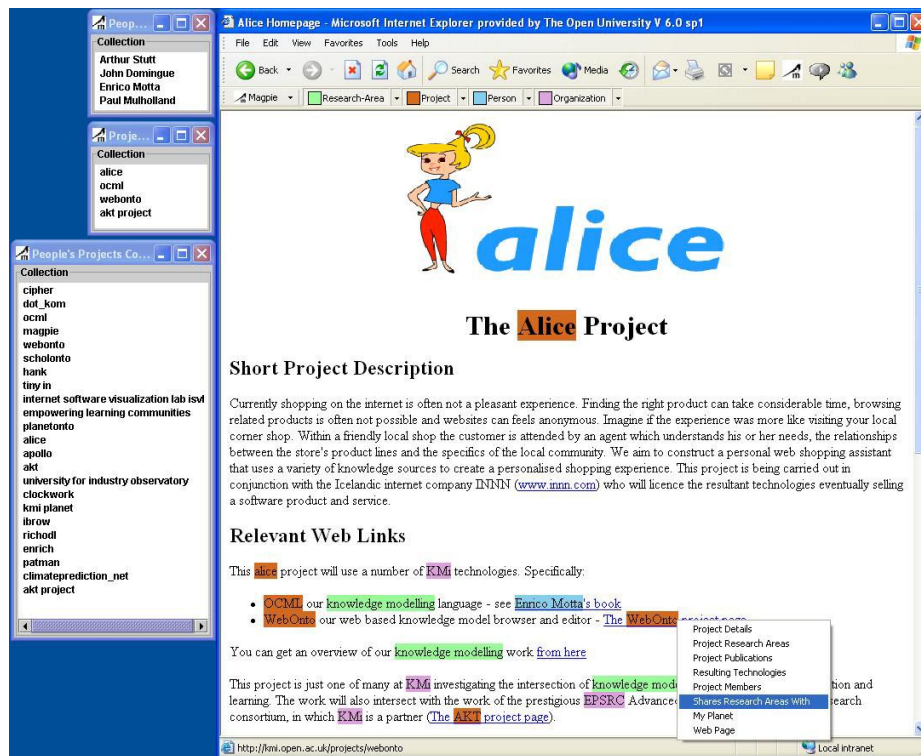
Peop...
Collection
Arthur Stutt
John Domingue
Enrico Motta
Paul Mulholland

Proje...
Collection
alice
ocml
webonto
akt project

People's Projects Co...
Collection
cipher
dot_kom
ocml
magpie
webonto
scholonto
hank
tiny in
internet software visualization lab isvl
empowering learning communities
planetonto
alice
apollo
akt
university for industry observatory
clockwork
kmi planet
ibrow
richodl
enrich
patman
climateprediction_net
akt project

Alice Homepage - Microsoft Internet Explorer provided by The Open University V 6.0 sp1

File Edit View Favorites Tools Help

Back Search Favorites Media

Magpie Research-Area Project Person Organization

alice

The Alice Project

Short Project Description

Currently shopping on the internet is often not a pleasant experience. Finding the right product can take considerable time, browsing related products is often not possible and websites can feels anonymous. Imagine if the experience was more like visiting your local corner shop. Within a friendly local shop the customer is attended by an agent which understands his or her needs, the relationships between the store's product lines and the specifics of the local community. We aim to construct a personal web shopping assistant that uses a variety of knowledge sources to create a personalised shopping experience. This project is being carried out in conjunction with the Icelandic internet company INNN (www.innn.com) who will licence the resultant technologies eventually selling a software product and service.

Relevant Web Links

This alice project will use a number of KMi technologies. Specifically:

• OCML our knowledge modelling language - see Enrico Motta's book
• WebOnto our web based knowledge model browser and editor - The WebOnto project page

You can get an overview of our knowledge modelling work from here

This project is just one of many at KMi investigating the intersection of knowledge mode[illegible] tion and learning. The work will also intersect with the work of the prestigious EPSRC Advance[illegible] earch consortium, in which KMi is a partner (The AKT project page).

Project Details
Project Research Areas
Project Publications
Resulting Technologies
Project Members
Shares Research Areas With
My Planet
Web Page

http://kmi.open.ac.uk/projects/webonto
Local intranet